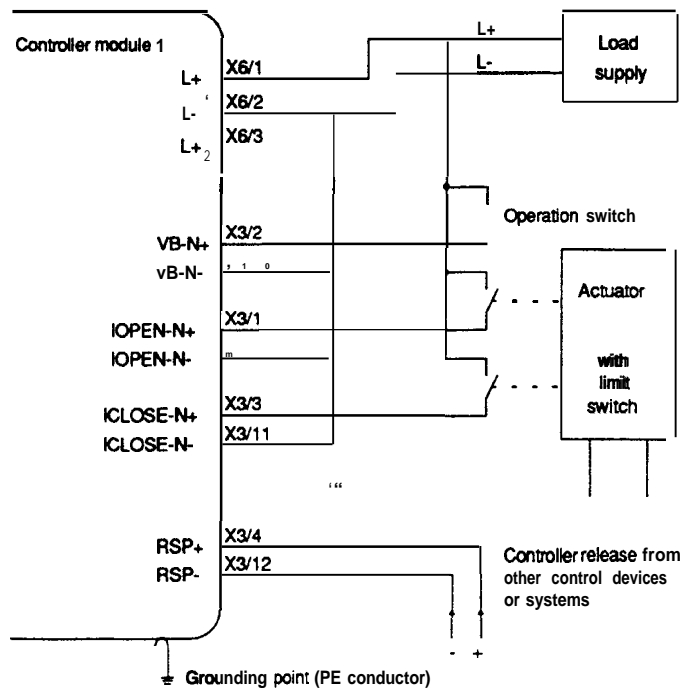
Controller module 1

L+
L- '
L+ 2

X6/1
X6/2
X6/3

L+
L-

Load supply

Operation switch

VB-N+
vB-N-
X3/2
, 1 0

Actuator

IOPEN-N+
IOPEN-N-
X3/1
m

with limit switch

ICLOSE-N+
ICLOSE-N-
X3/3
X3/11

' "

RSP+
RSP-
X3/4
X3/12

Controller release from other control devices or systems

- +

Grounding point (PE conductor)